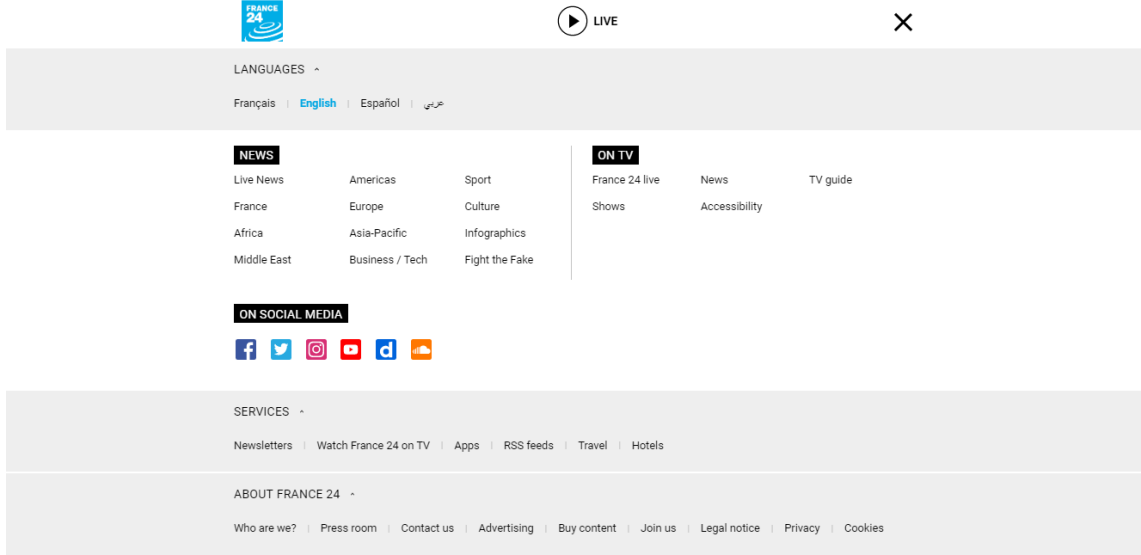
FRANCE 24

LIVE

LANGUAGES

Français | English | Español | عربي

NEWS

Live News
France
Africa
Middle East

Americas
Europe
Asia-Pacific
Business / Tech

Sport
Culture
Infographics
Fight the Fake

ON TV

France 24 live
Shows

News
Accessibility

TV guide

ON SOCIAL MEDIA

SERVICES

Newsletters | Watch France 24 on TV | Apps | RSS feeds | Travel | Hotels

ABOUT FRANCE 24

Who are we? | Press room | Contact us | Advertising | Buy content | Join us | Legal notice | Privacy | Cookies